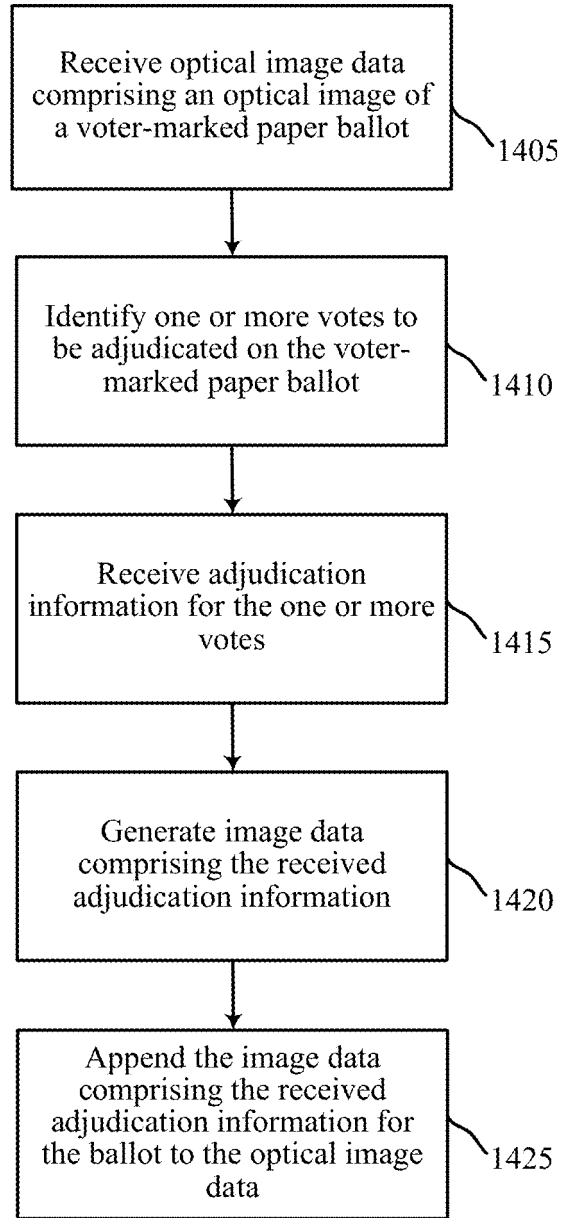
Receive optical image data comprising an optical image of a voter-marked paper ballot

1405

Identify one or more votes to be adjudicated on the voter-marked paper ballot

1410

Receive adjudication information for the one or more votes

1415

Generate image data comprising the received adjudication information

1420

Append the image data comprising the received adjudication information for the ballot to the optical image data

1425